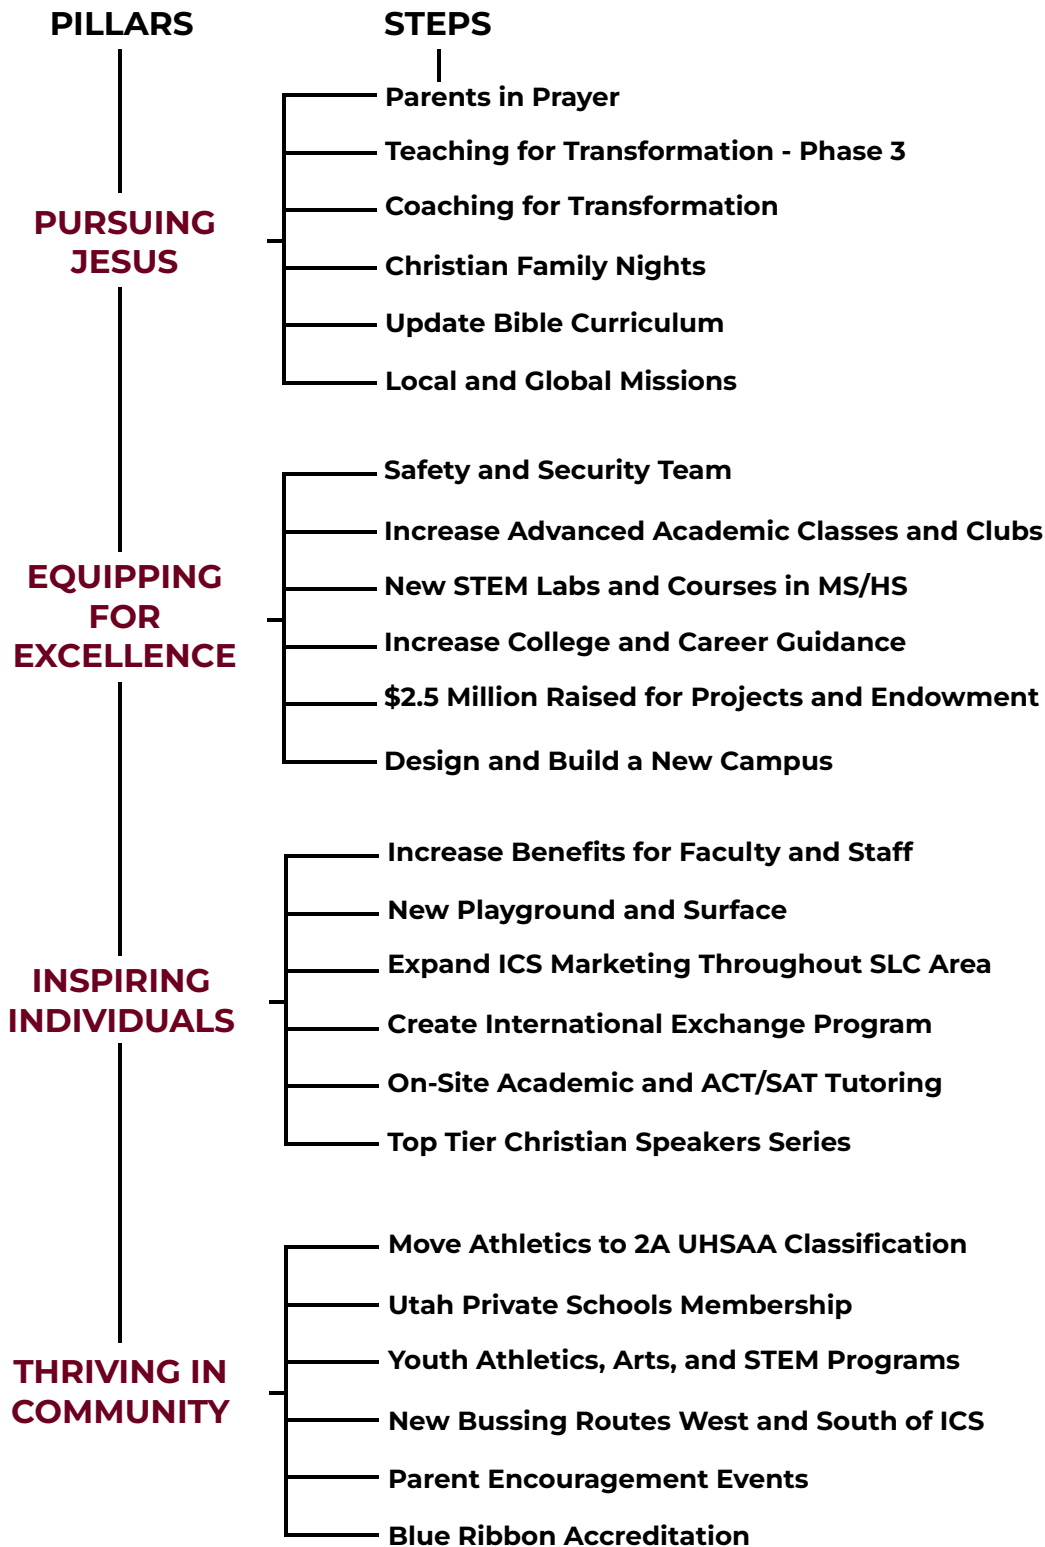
PILLARS

STEPS

PURSUING JESUS

Parents in Prayer
Teaching for Transformation - Phase 3
Coaching for Transformation
Christian Family Nights
Update Bible Curriculum
Local and Global Missions

EQUIPPING FOR EXCELLENCE

Safety and Security Team
Increase Advanced Academic Classes and Clubs
New STEM Labs and Courses in MS/HS
Increase College and Career Guidance
$2.5 Million Raised for Projects and Endowment
Design and Build a New Campus

INSPIRING INDIVIDUALS

Increase Benefits for Faculty and Staff
New Playground and Surface
Expand ICS Marketing Throughout SLC Area
Create International Exchange Program
On-Site Academic and ACT/SAT Tutoring
Top Tier Christian Speakers Series

THRIVING IN COMMUNITY

Move Athletics to 2A UHSAA Classification
Utah Private Schools Membership
Youth Athletics, Arts, and STEM Programs
New Bussing Routes West and South of ICS
Parent Encouragement Events
Blue Ribbon Accreditation